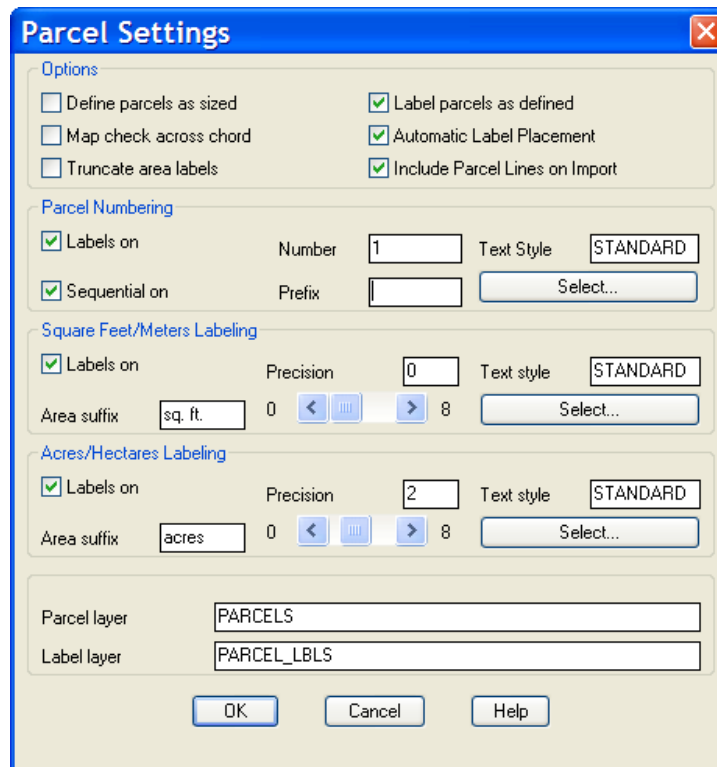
Parcel Settings

Options

Define parcels as sized
Map check across chord
Truncate area labels
Label parcels as defined
Automatic Label Placement
Include Parcel Lines on Import

Parcel Numbering

Labels on
Number 1
Text Style STANDARD
Sequential on
Prefix
Select...

Square Feet/Meters Labeling

Labels on
Precision 0
Text style STANDARD
Area suffix sq. ft.
0 8
Select...

Acres/Hectares Labeling

Labels on
Precision 2
Text style STANDARD
Area suffix acres
0 8
Select...

Parcel layer PARCELS
Label layer PARCEL_LBLS

OK Cancel Help